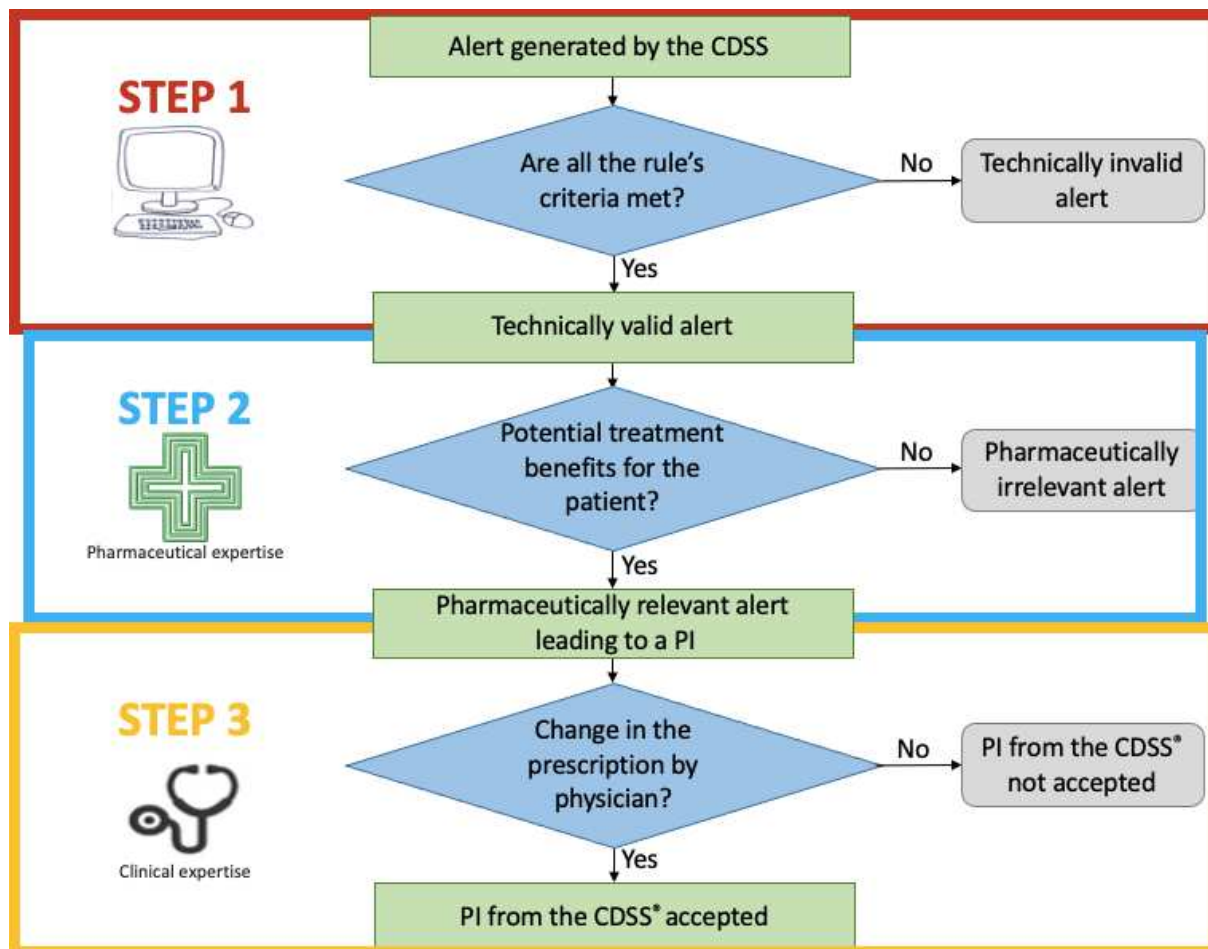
STEP 1

Alert generated by the CDSS

Are all the rule's criteria met?

No

Technically invalid alert

Yes

Technically valid alert

STEP 2

Pharmaceutical expertise

Potential treatment benefits for the patient?

No

Pharmaceutically irrelevant alert

Yes

Pharmaceutically relevant alert leading to a PI

STEP 3

Clinical expertise

Change in the prescription by physician?

No

PI from the CDSS* not accepted

Yes

PI from the CDSS* accepted